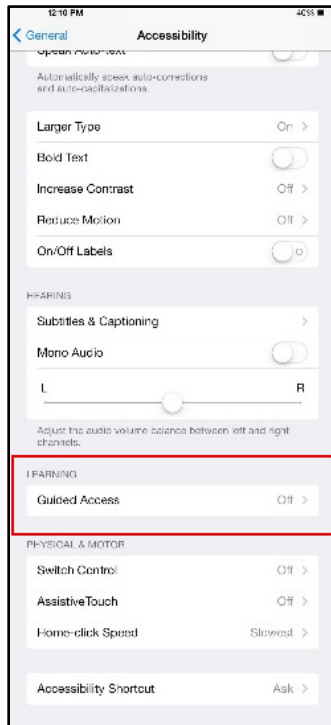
12:10 PM
40%
General
Accessibility
Speak Auto-text

Automatically speak auto-corrections and auto-capitalizations.

Larger Type
On >

Bold Text

Increase Contrast
Off >

Reduce Motion
Off >

On/Off Labels

HEARING

Subtitles & Captioning
>

Mono Audio

L
R

Adjust the audio volume balance between left and right channels.

LEARNING

Guided Access
Off >

PHYSICAL & MOTOR

Switch Control
Off >

AssistiveTouch
Off >

Home-click Speed
Slowest >

Accessibility Shortcut
Ask >